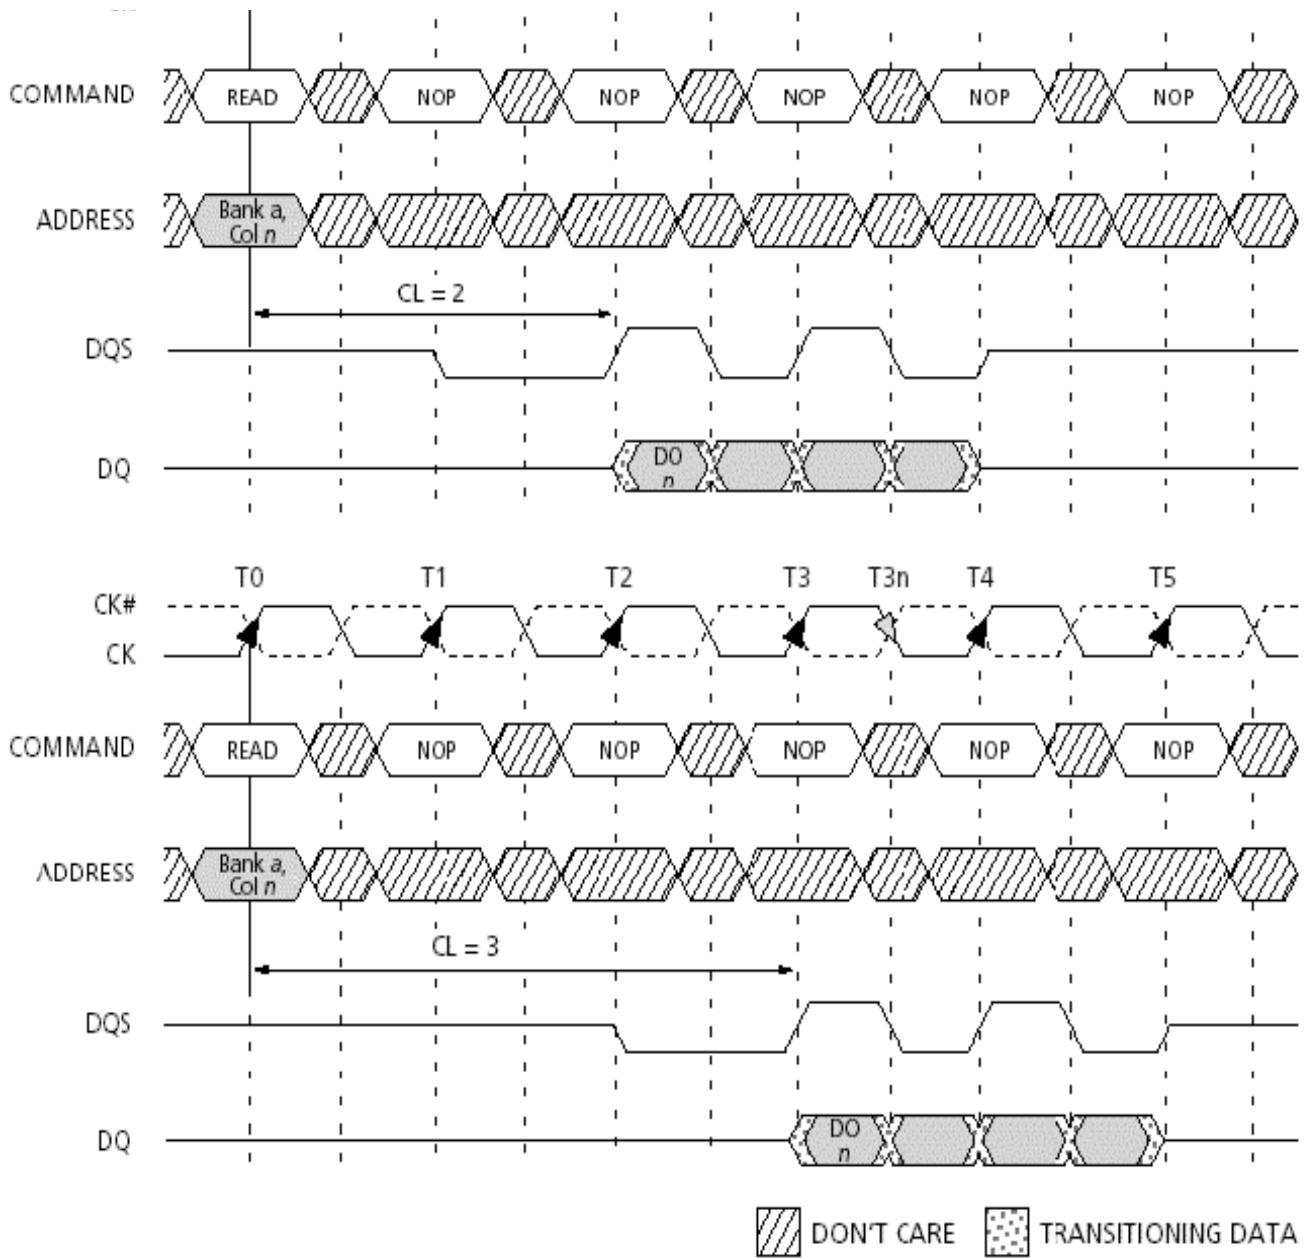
COMMAND READ NOP NOP NOP NOP NOP

ADDRESS Bank a, Col $n$

CL = 2

DQS

DQ DO $n$

T0 T1 T2 T3 T3n T4 T5

CK#
CK

COMMAND READ NOP NOP NOP NOP NOP

ADDRESS Bank a, Col $n$

CL = 3

DQS

DQ DO $n$

DON'T CARE TRANSITIONING DATA